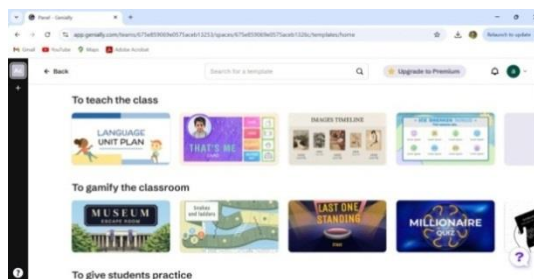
Panel - Genially
app.genially.com/teams/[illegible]/spaces/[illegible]/templates/home
Relaunch to update
Gmail YouTube Maps Adobe Acrobat
← Back
Search for a template
Upgrade to Premium
To teach the class
LANGUAGE UNIT PLAN
THAT'S ME
IMAGES TIMELINE
To gamify the classroom
MUSEUM ESCAPE ROOM
Snakes and ladders
LAST ONE STANDING
MILLIONAIRE QUIZ
To give students practice
?